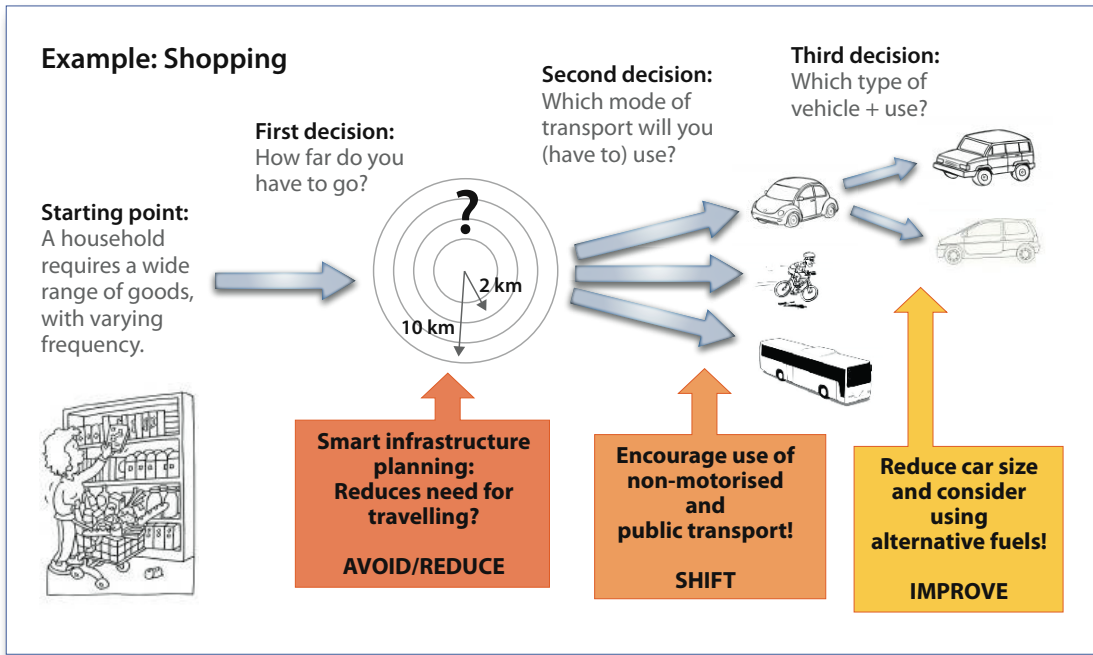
Example: Shopping

Starting point:
A household requires a wide range of goods, with varying frequency.

First decision:
How far do you have to go?

?

2 km

10 km

Second decision:
Which mode of transport will you (have to) use?

Third decision:
Which type of vehicle + use?

Smart infrastructure planning:
Reduces need for travelling?

AVOID/REDUCE

Encourage use of non-motorised and public transport!

SHIFT

Reduce car size and consider using alternative fuels!

IMPROVE